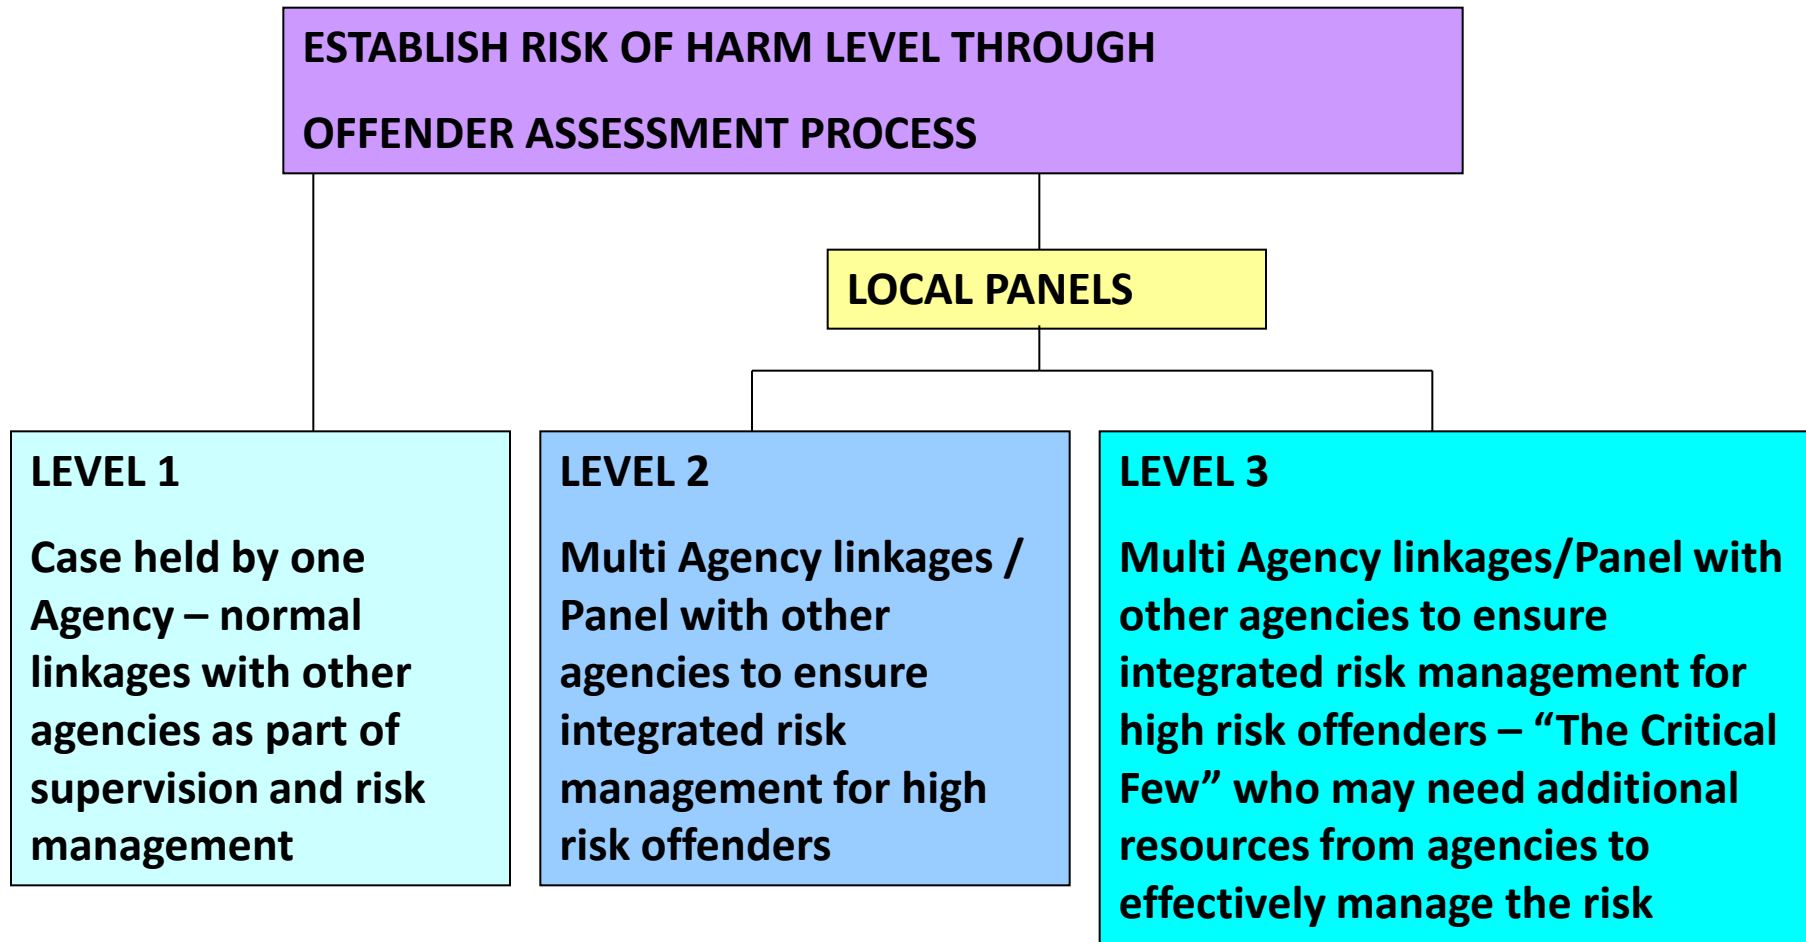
ESTABLISH RISK OF HARM LEVEL THROUGH

OFFENDER ASSESSMENT PROCESS

LOCAL PANELS

LEVEL 1

Case held by one Agency – normal linkages with other agencies as part of supervision and risk management

LEVEL 2

Multi Agency linkages / Panel with other agencies to ensure integrated risk management for high risk offenders

LEVEL 3

Multi Agency linkages/Panel with other agencies to ensure integrated risk management for high risk offenders – “The Critical Few” who may need additional resources from agencies to effectively manage the risk